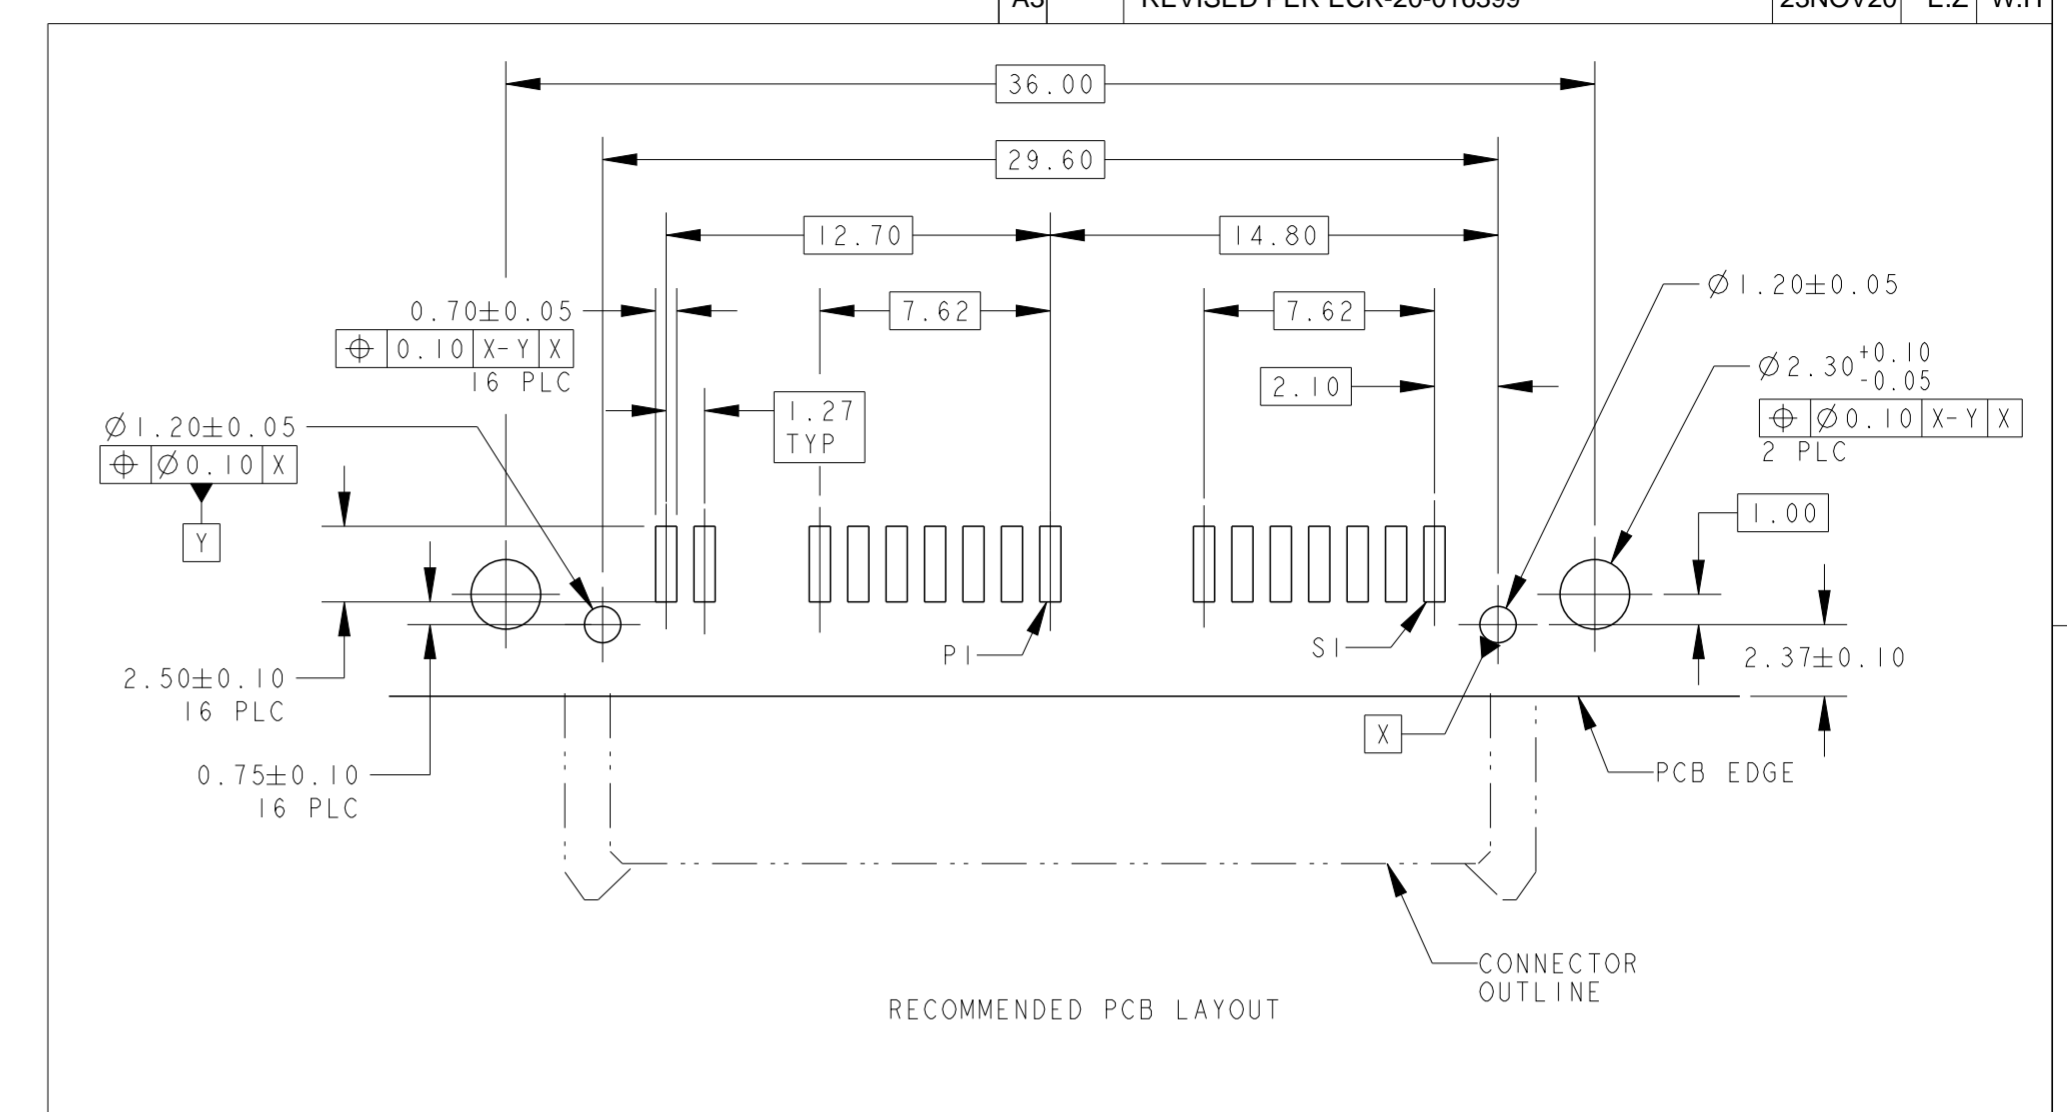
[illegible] REVISED PER ECR-20-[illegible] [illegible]NOV20 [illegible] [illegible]

36.00

29.60

12.70

14.80

0.70±0.05

$\oplus$ 0.10 X-Y X
16 PLC

7.62

7.62

$\varnothing$1.20±0.05

$\varnothing 2.30^{+0.10}_{-0.05}$

$\oplus$ $\varnothing$0.10 X-Y X
2 PLC

2.10

1.27
TYP

$\varnothing$1.20±0.05
$\oplus$ $\varnothing$0.10 X

Y

1.00

P1

S1

2.37±0.10

2.50±0.10
16 PLC

X

PCB EDGE

0.75±0.10
16 PLC

CONNECTOR
OUTLINE

RECOMMENDED PCB LAYOUT